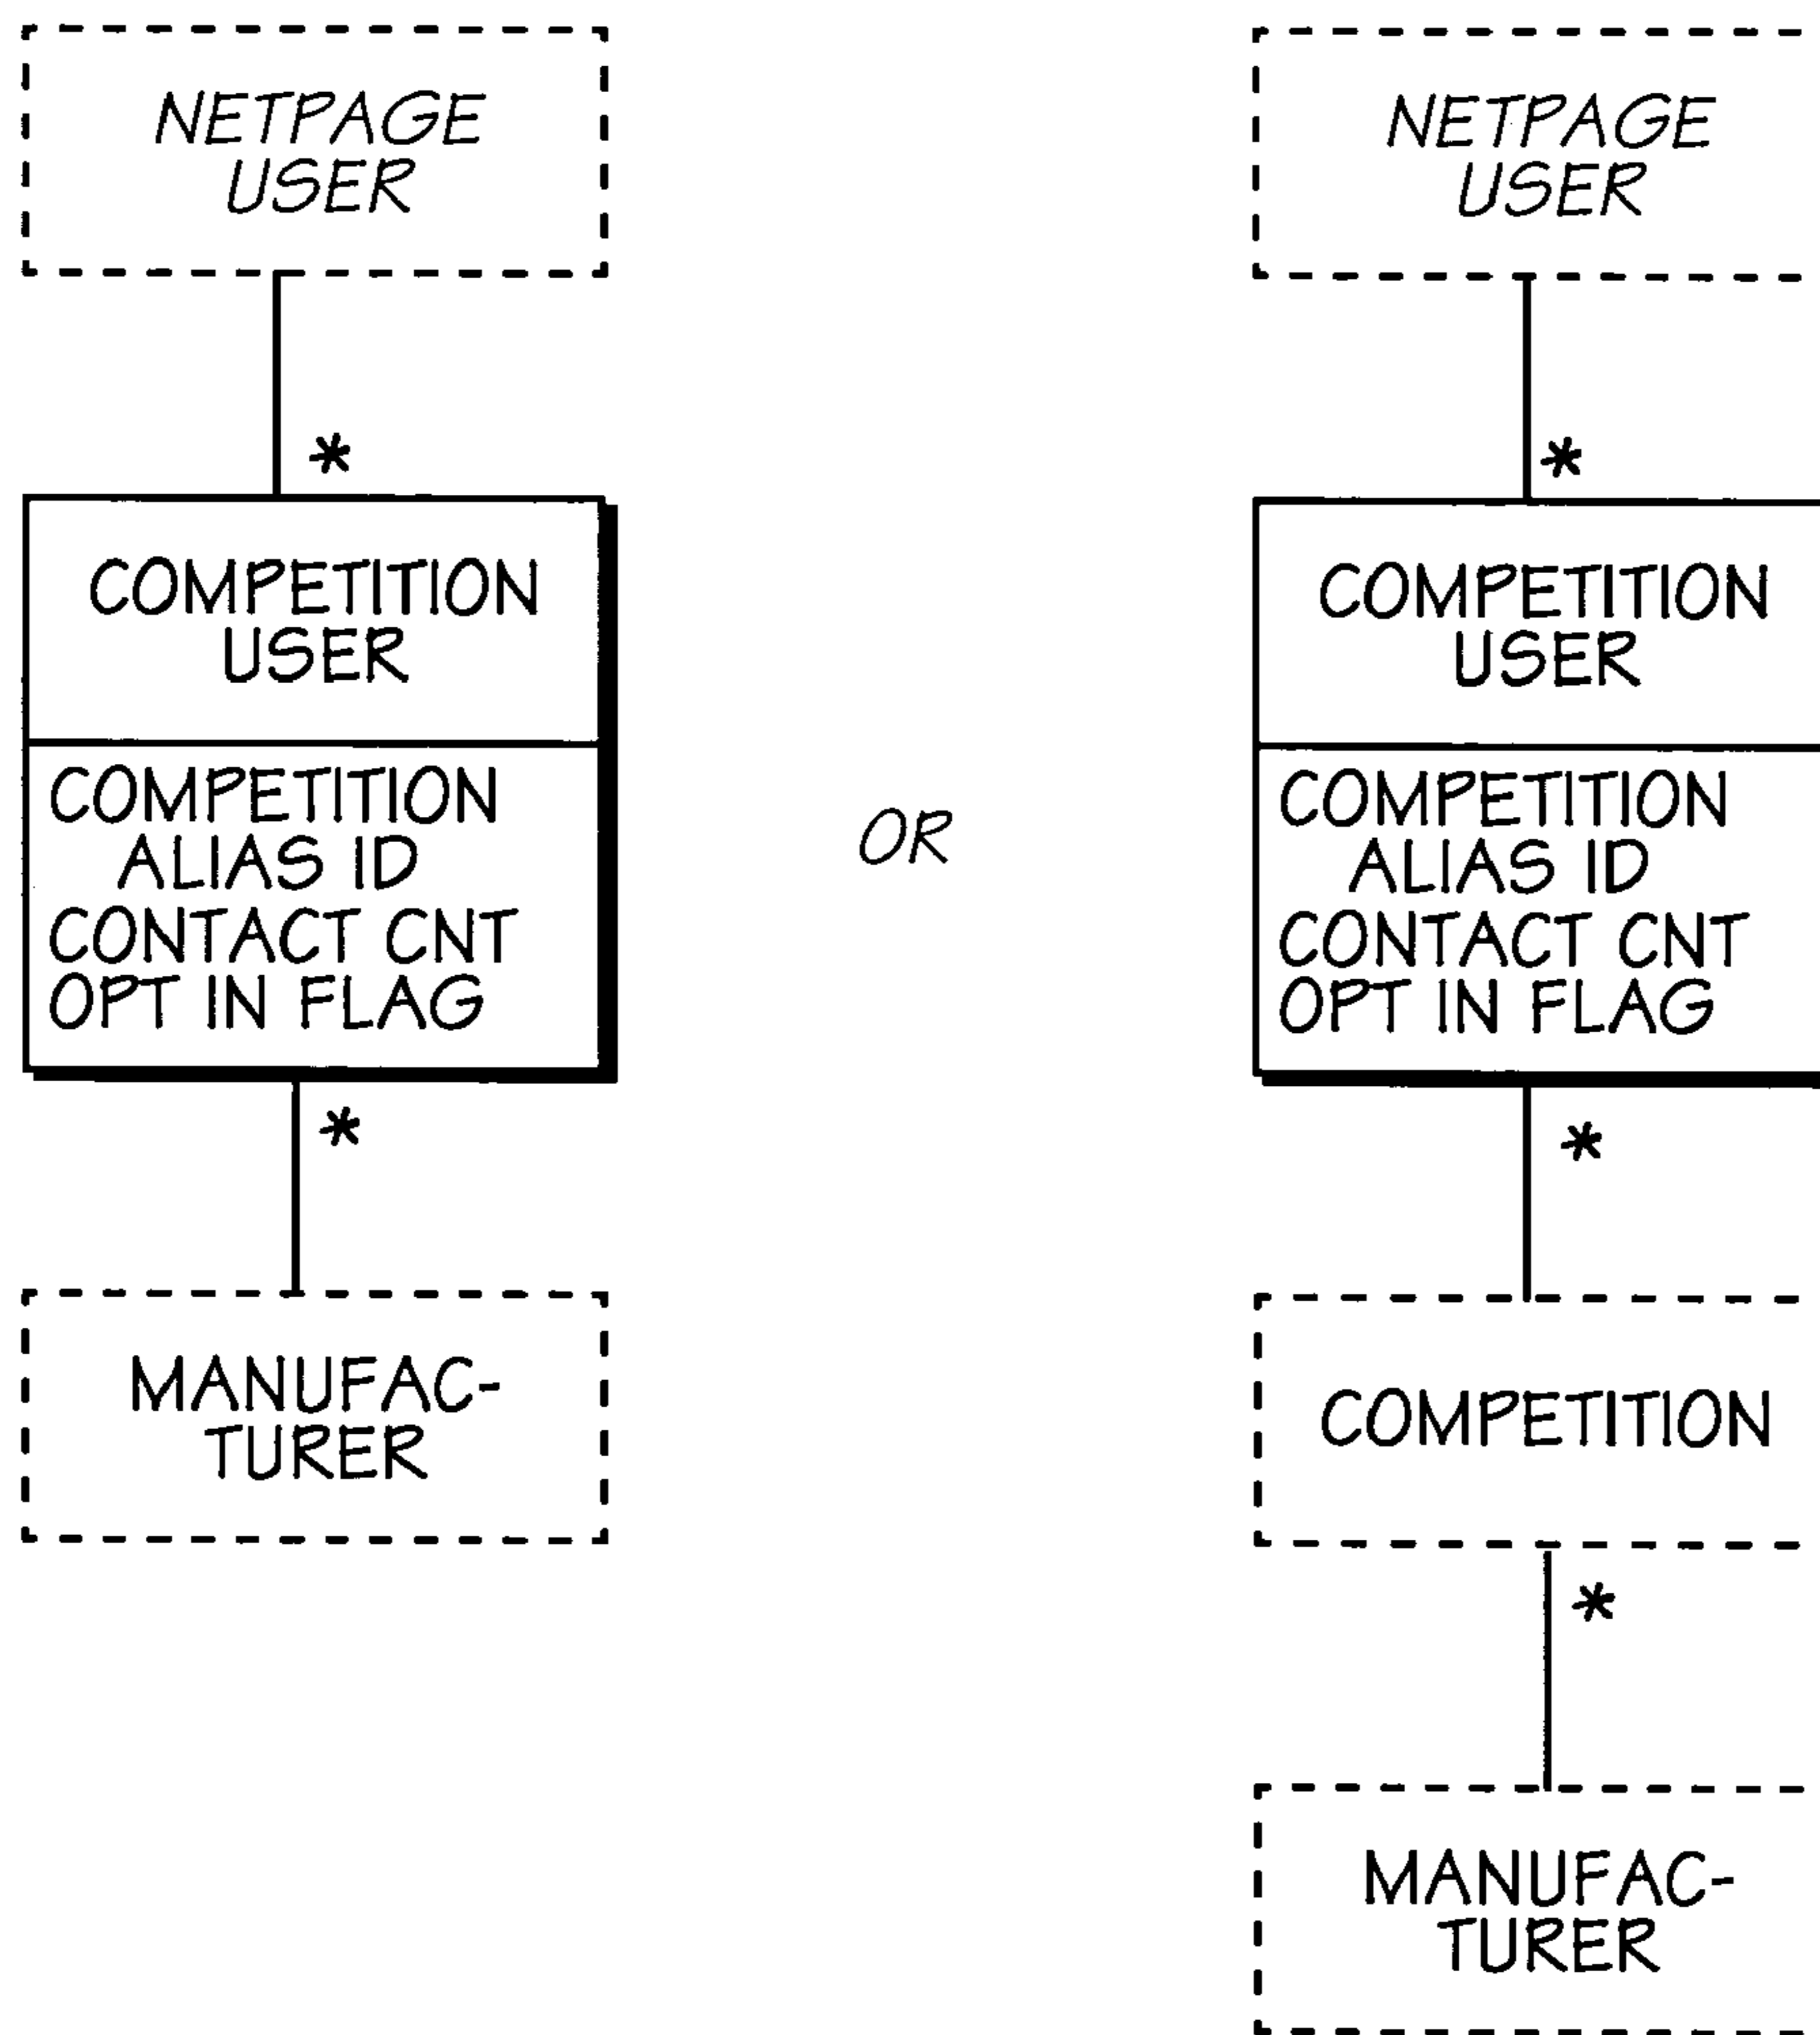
NETPAGE USER

*

COMPETITION USER

COMPETITION ALIAS ID
CONTACT CNT
OPT IN FLAG

*

MANUFAC-TURER

OR

NETPAGE USER

*

COMPETITION USER

COMPETITION ALIAS ID
CONTACT CNT
OPT IN FLAG

*

COMPETITION

*

MANUFAC-TURER